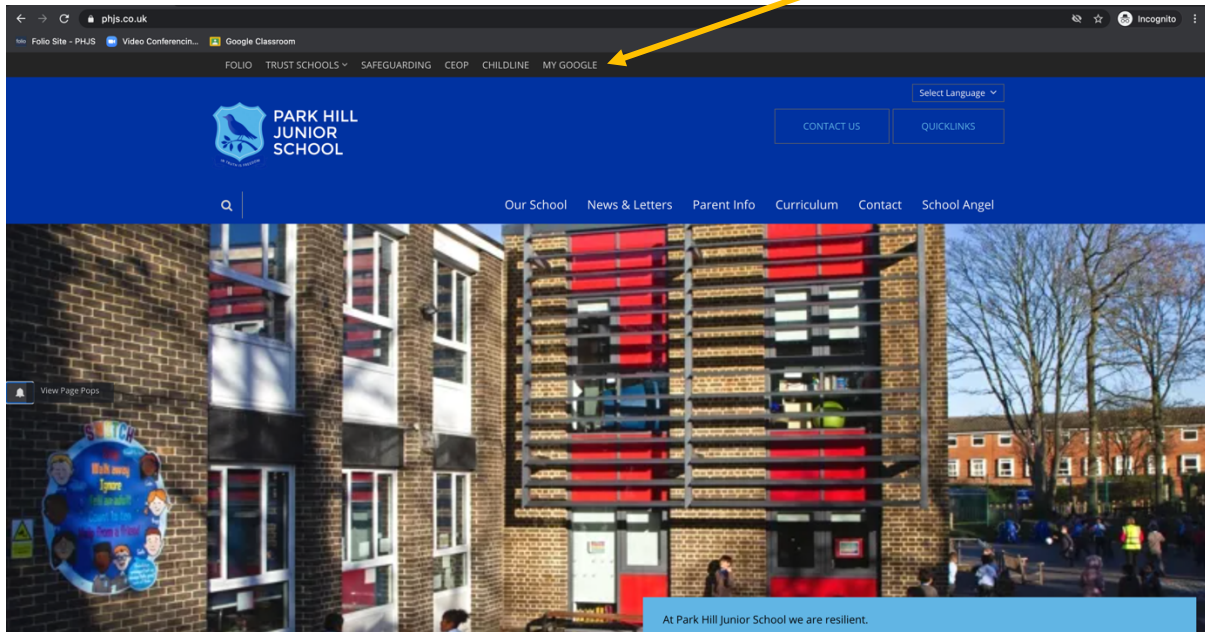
phjs.co.uk

Incognito

Folio Site - PHJS Video Conferencin... Google Classroom

FOLIO TRUST SCHOOLS SAFEGUARDING CEOP CHILDLINE MY GOOGLE

Select Language

PARK HILL JUNIOR SCHOOL

CONTACT US QUICKLINKS

Our School News & Letters Parent Info Curriculum Contact School Angel

View Page Pops

STITCH
Walk away
Ignore
Talk to an adult
Count to ten
Have a friend

At Park Hill Junior School we are resilient.